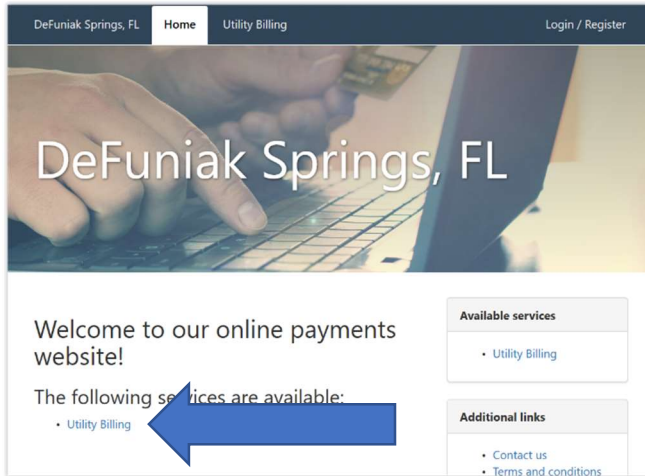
DeFuniak Springs, FL Home Utility Billing Login / Register

DeFuniak Springs, FL

Welcome to our online payments website!

The following se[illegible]vices are available:

- Utility Billing

Available services

- Utility Billing

Additional links

- Contact us
- Terms and conditions